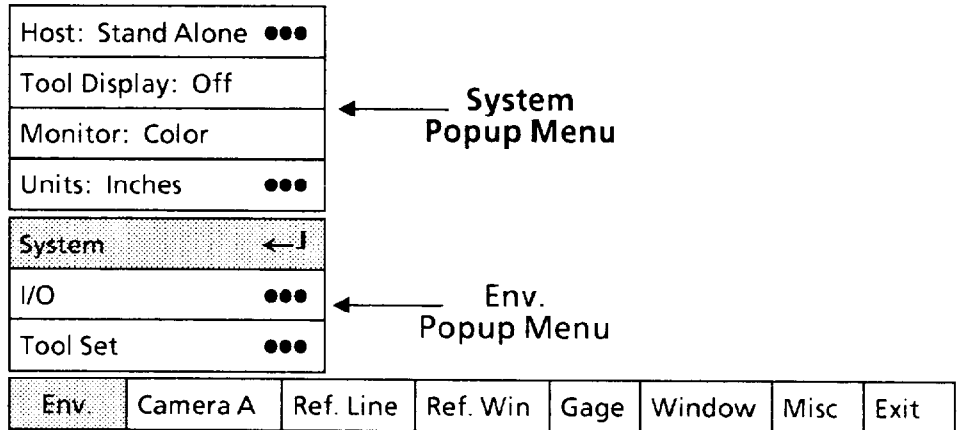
Host: Stand Alone ●●●

Tool Display: Off

Monitor: Color

Units: Inches ●●●

System Popup Menu

System

I/O ●●●

Tool Set ●●●

Env. Popup Menu

| Env. | Camera A | Ref. Line | Ref. Win | Gage | Window | Misc | Exit |